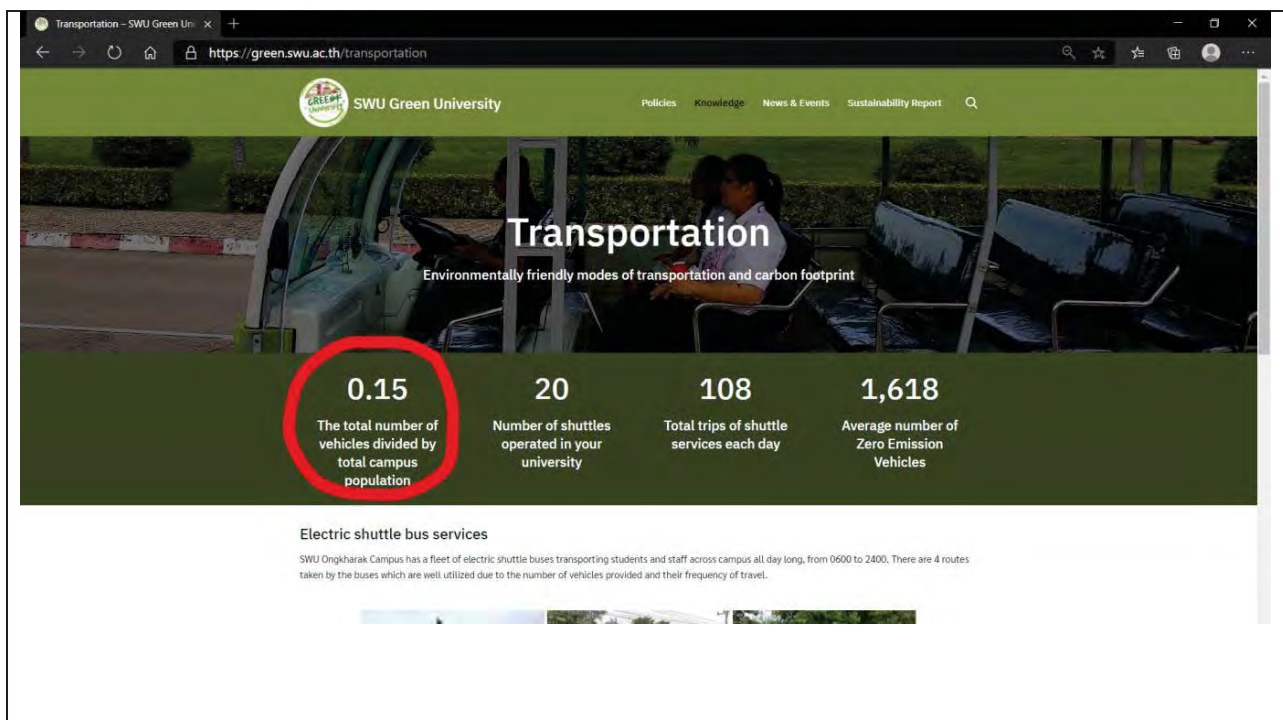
Transportation – SWU Green Uni

https://green.swu.ac.th/transportation

SWU Green University

Policies Knowledge News & Events Sustainability Report

Transportation

Environmentally friendly modes of transportation and carbon footprint

0.15
The total number of vehicles divided by total campus population

20
Number of shuttles operated in your university

108
Total trips of shuttle services each day

1,618
Average number of Zero Emission Vehicles

Electric shuttle bus services

SWU Ongkharak Campus has a fleet of electric shuttle buses transporting students and staff across campus all day long, from 0600 to 2400. There are 4 routes taken by the buses which are well utilized due to the number of vehicles provided and their frequency of travel.